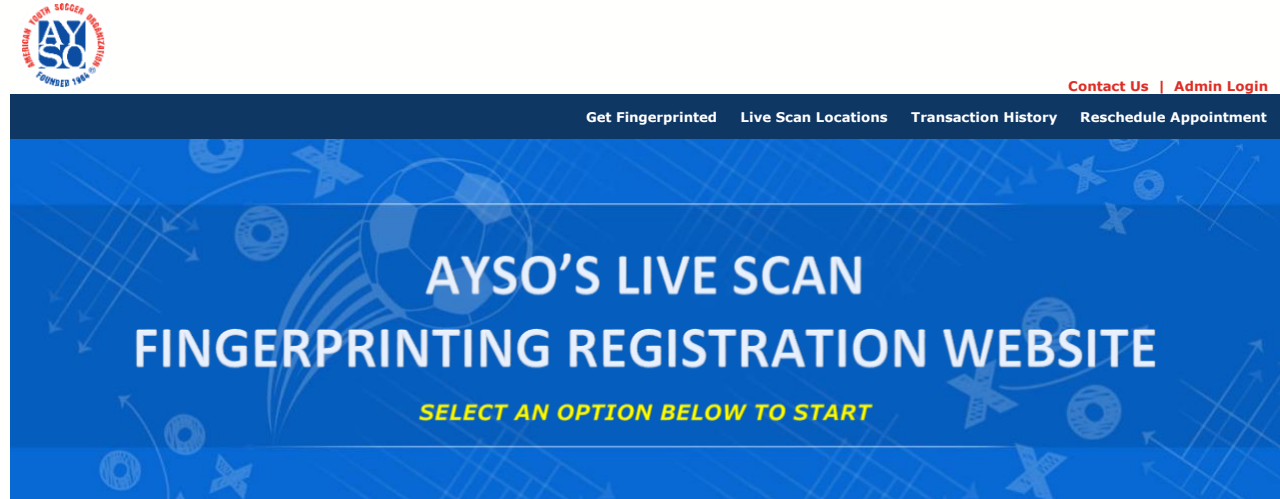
AYSO
AMERICAN YOUTH SOCCER ORGANIZATION
FOUNDED 1964

Contact Us | Admin Login

Get Fingerprinted Live Scan Locations Transaction History Reschedule Appointment

AYSO'S LIVE SCAN
FINGERPRINTING REGISTRATION WEBSITE

SELECT AN OPTION BELOW TO START